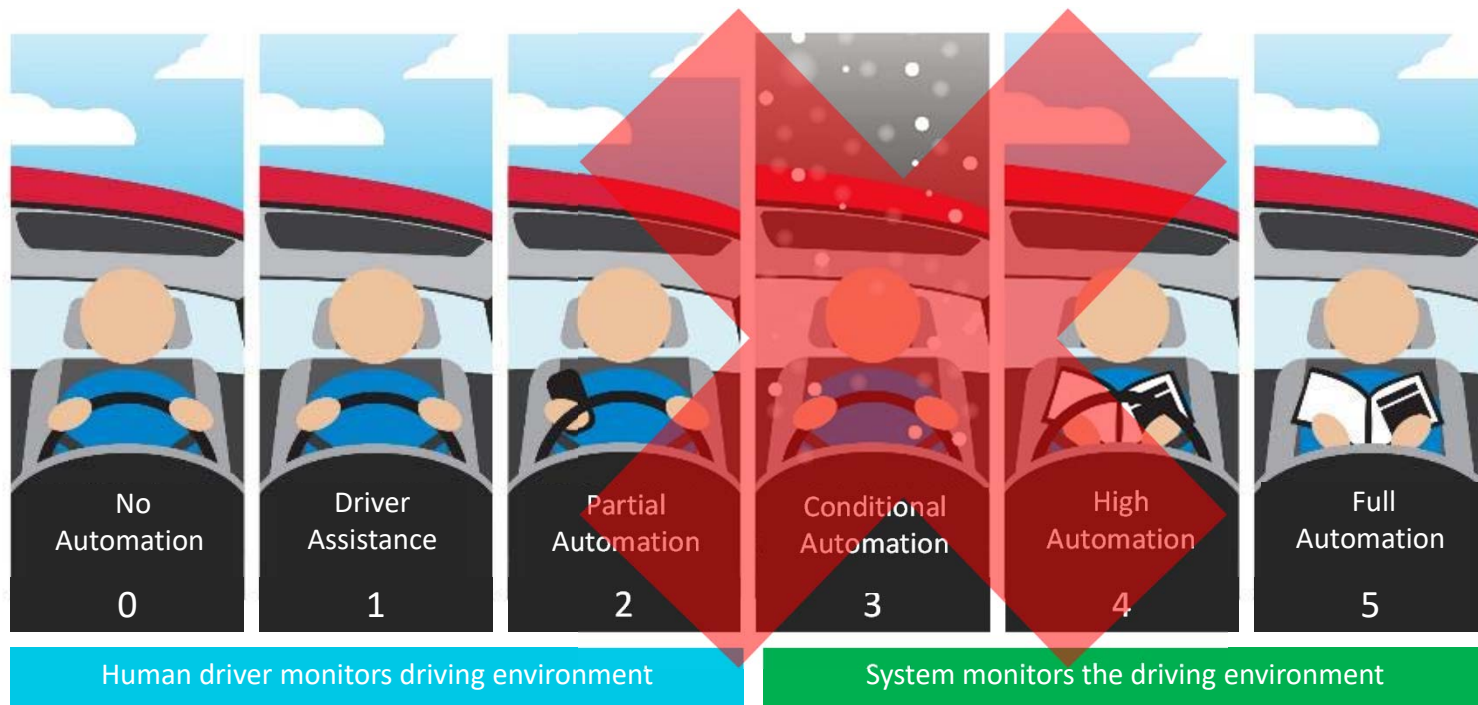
No Automation
0

Driver Assistance
1

Partial Automation
2

Conditional Automation
3

High Automation
4

Full Automation
5

Human driver monitors driving environment

System monitors the driving environment